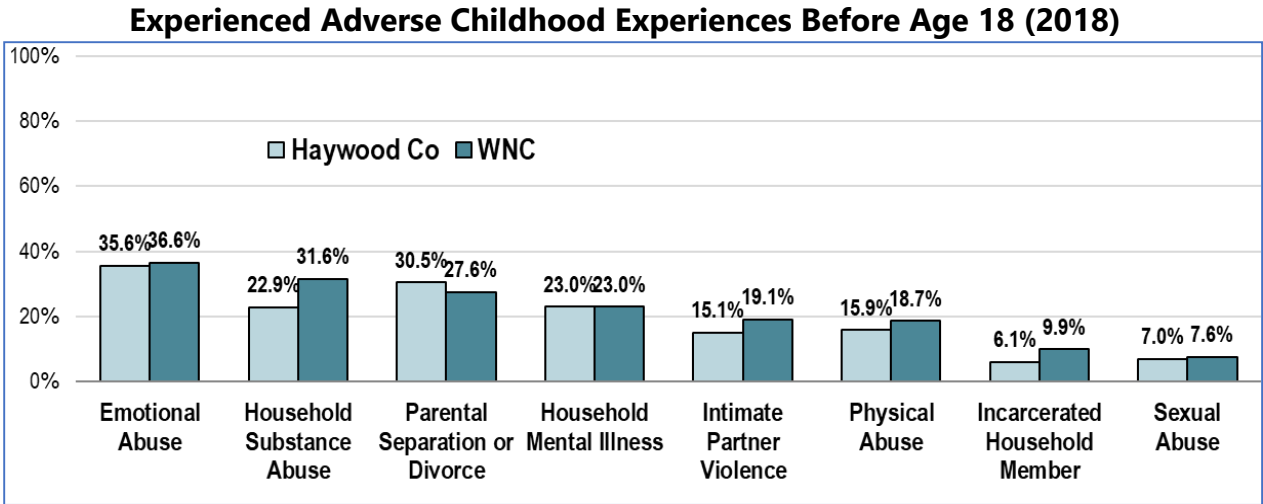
Experienced Adverse Childhood Experiences Before Age 18 (2018)

100%
80%
60%
40%
20%
0%

Haywood Co
WNC

| | Haywood Co | WNC |
|---|---|---|
| Emotional Abuse | 35.6% | 36.6% |
| Household Substance Abuse | 22.9% | 31.6% |
| Parental Separation or Divorce | 30.5% | 27.6% |
| Household Mental Illness | 23.0% | 23.0% |
| Intimate Partner Violence | 15.1% | 19.1% |
| Physical Abuse | 15.9% | 18.7% |
| Incarcerated Household Member | 6.1% | 9.9% |
| Sexual Abuse | 7.0% | 7.6% |